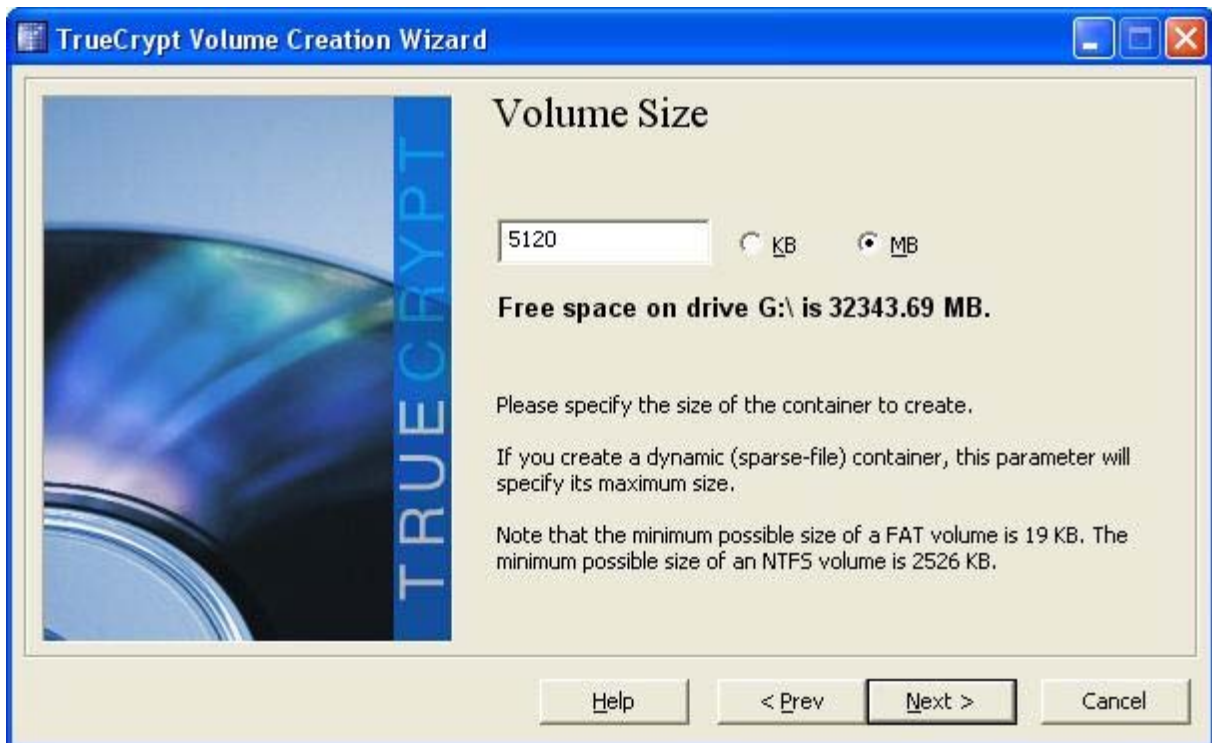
TrueCrypt Volume Creation Wizard

TRUECRYPT

Volume Size

5120

KB

MB

Free space on drive G:\ is 32343.69 MB.

Please specify the size of the container to create.

If you create a dynamic (sparse-file) container, this parameter will specify its maximum size.

Note that the minimum possible size of a FAT volume is 19 KB. The minimum possible size of an NTFS volume is 2526 KB.

Help

< Prev

Next >

Cancel